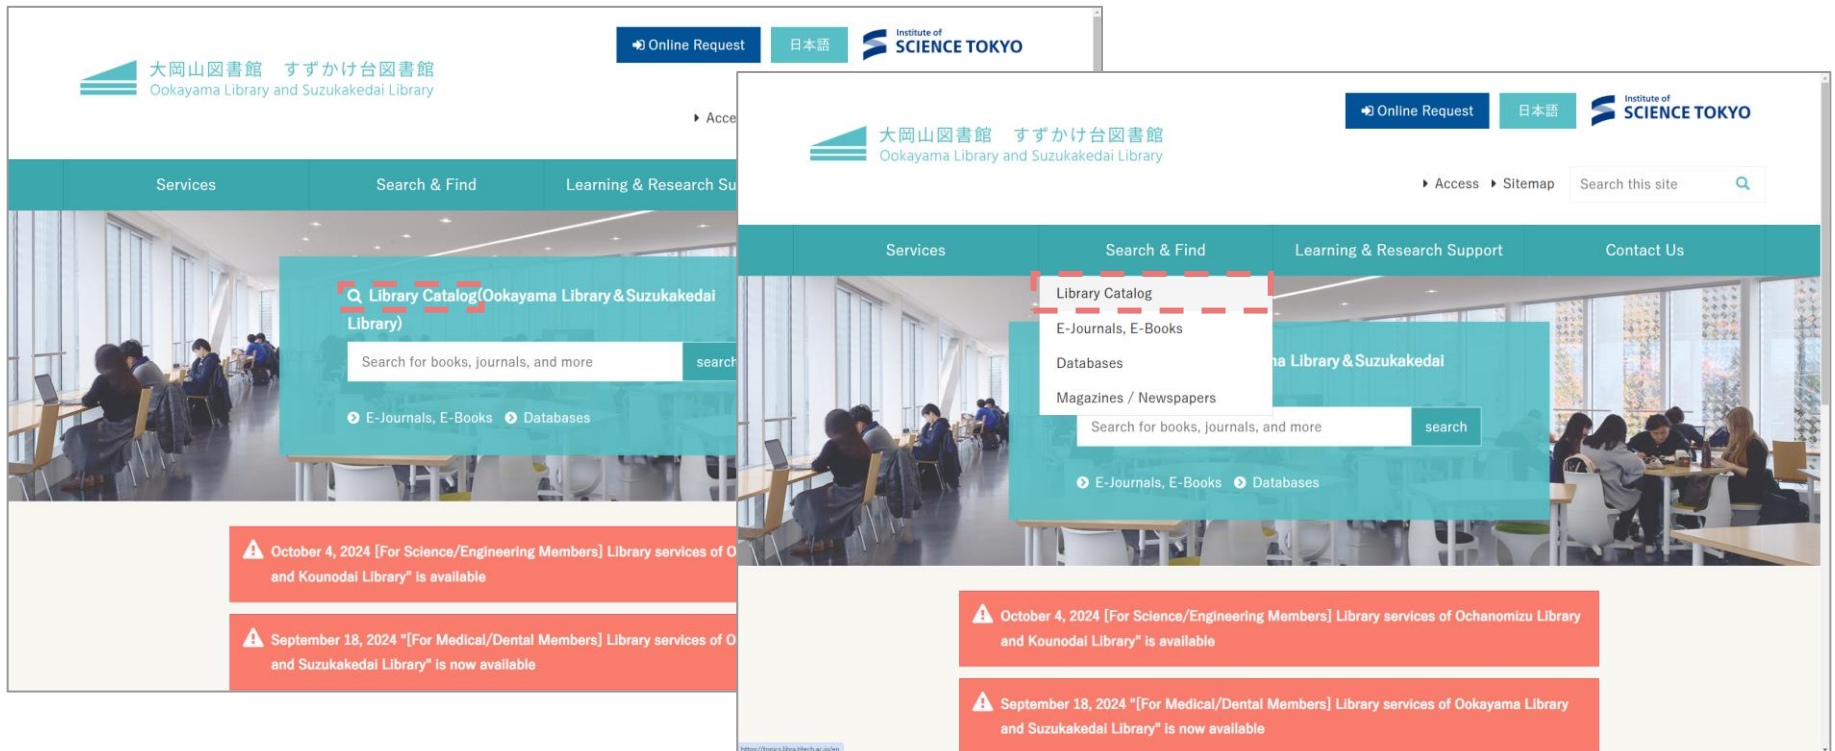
大岡山図書館　すずかけ台図書館
Ookayama Library and Suzukakedai Library

Online Request
日本語
Institute of
SCIENCE TOKYO

Acce

Services
Search & Find
Learning & Research Su

Library Catalog(Ookayama Library & Suzukakedai Library)

Search for books, journals, and more
search

E-Journals, E-Books
Databases

October 4, 2024 [For Science/Engineering Members] Library services of O and Kounodai Library" is available

September 18, 2024 "[For Medical/Dental Members] Library services of O and Suzukakedai Library" is now available

大岡山図書館　すずかけ台図書館
Ookayama Library and Suzukakedai Library

Online Request
日本語
Institute of
SCIENCE TOKYO

Access
Sitemap
Search this site

Services
Search & Find
Learning & Research Support
Contact Us

Library Catalog
E-Journals, E-Books
Databases
Magazines / Newspapers

a Library & Suzukakedai

Search for books, journals, and more
search

E-Journals, E-Books
Databases

October 4, 2024 [For Science/Engineering Members] Library services of Ochanomizu Library and Kounodai Library" is available

September 18, 2024 "[For Medical/Dental Members] Library services of Ookayama Library and Suzukakedai Library" is now available

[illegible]